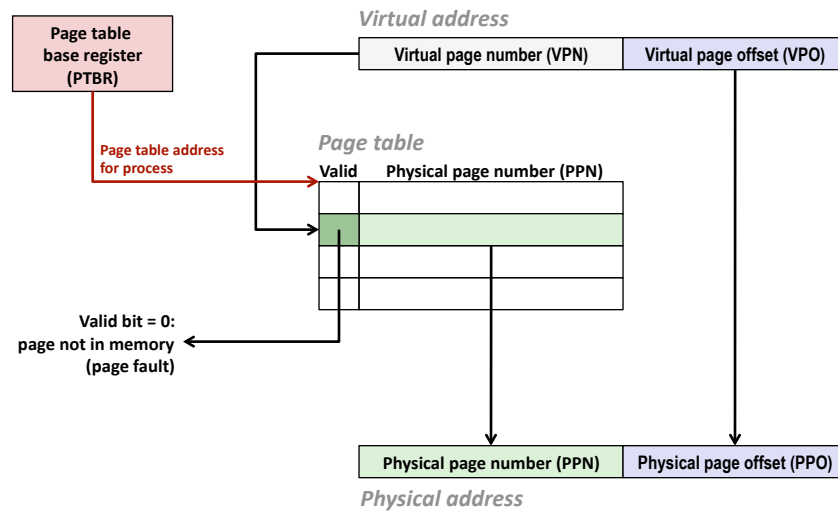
Page table base register (PTBR)

Virtual address

Virtual page number (VPN)

Virtual page offset (VPO)

Page table address for process

Page table

Valid

Physical page number (PPN)

Valid bit = 0: page not in memory (page fault)

Physical page number (PPN)

Physical page offset (PPO)

Physical address